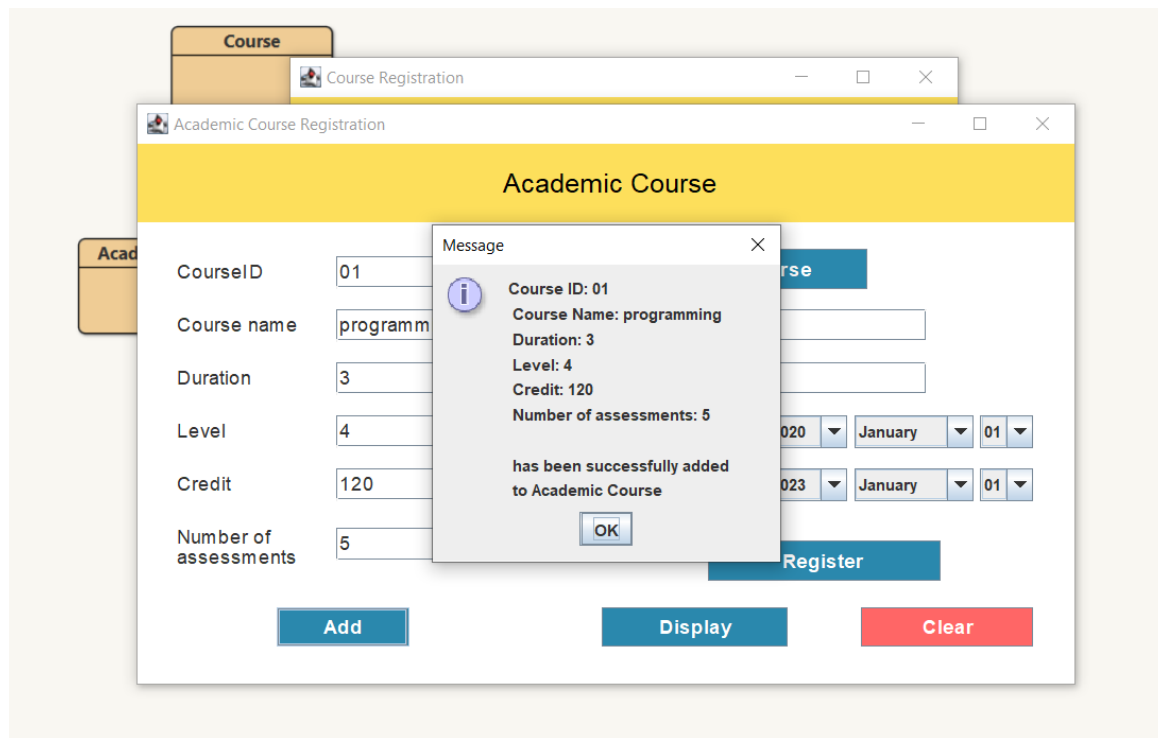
Course

Course Registration

Acad

Academic Course Registration

Academic Course

CourseID 01

Course name programm

Duration 3

Level 4

Credit 120

Number of assessments 5

rse

020 January 01

023 January 01

Register

Add

Display

Clear

Message

Course ID: 01
Course Name: programming
Duration: 3
Level: 4
Credit: 120
Number of assessments: 5

has been successfully added to Academic Course

OK